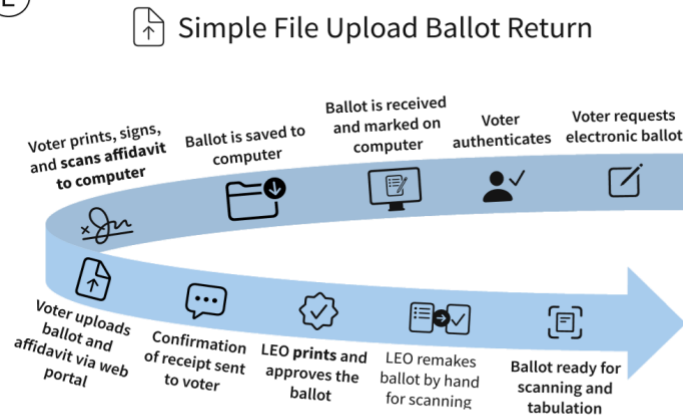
E

Simple File Upload Ballot Return

Voter requests electronic ballot

Voter authenticates

Ballot is received and marked on computer

Ballot is saved to computer

Voter prints, signs, and scans affidavit to computer

Voter uploads ballot and affidavit via web portal

Confirmation of receipt sent to voter

LEO prints and approves the ballot

LEO remakes ballot by hand for scanning

Ballot ready for scanning and tabulation